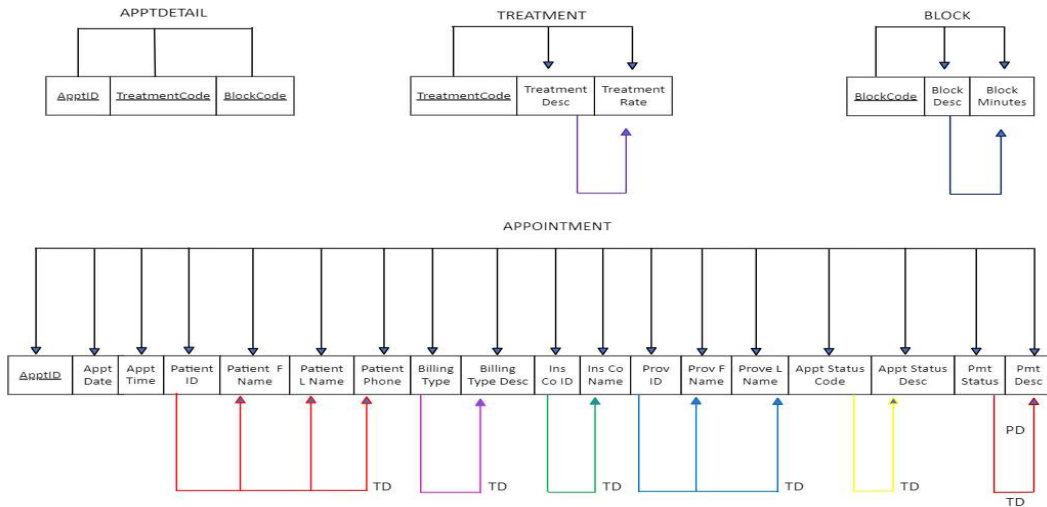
APPTDETAIL

| ApptID | TreatmentCode | BlockCode |
|---|---|---|

TREATMENT

| TreatmentCode | Treatment Desc | Treatment Rate |
|---|---|---|

BLOCK

| BlockCode | Block Desc | Block Minutes |
|---|---|---|

APPOINTMENT

| ApptID | Appt Date | Appt Time | Patient ID | Patient F Name | Patient L Name | Patient Phone | Billing Type | Billing Type Desc | Ins Co ID | Ins Co Name | Prov ID | Prov F Name | Prove L Name | Appt Status Code | Appt Status Desc | Pmt Status | Pmt Desc |
|---|---|---|---|---|---|---|---|---|---|---|---|---|---|---|---|---|---|

TD TD TD TD TD PD TD